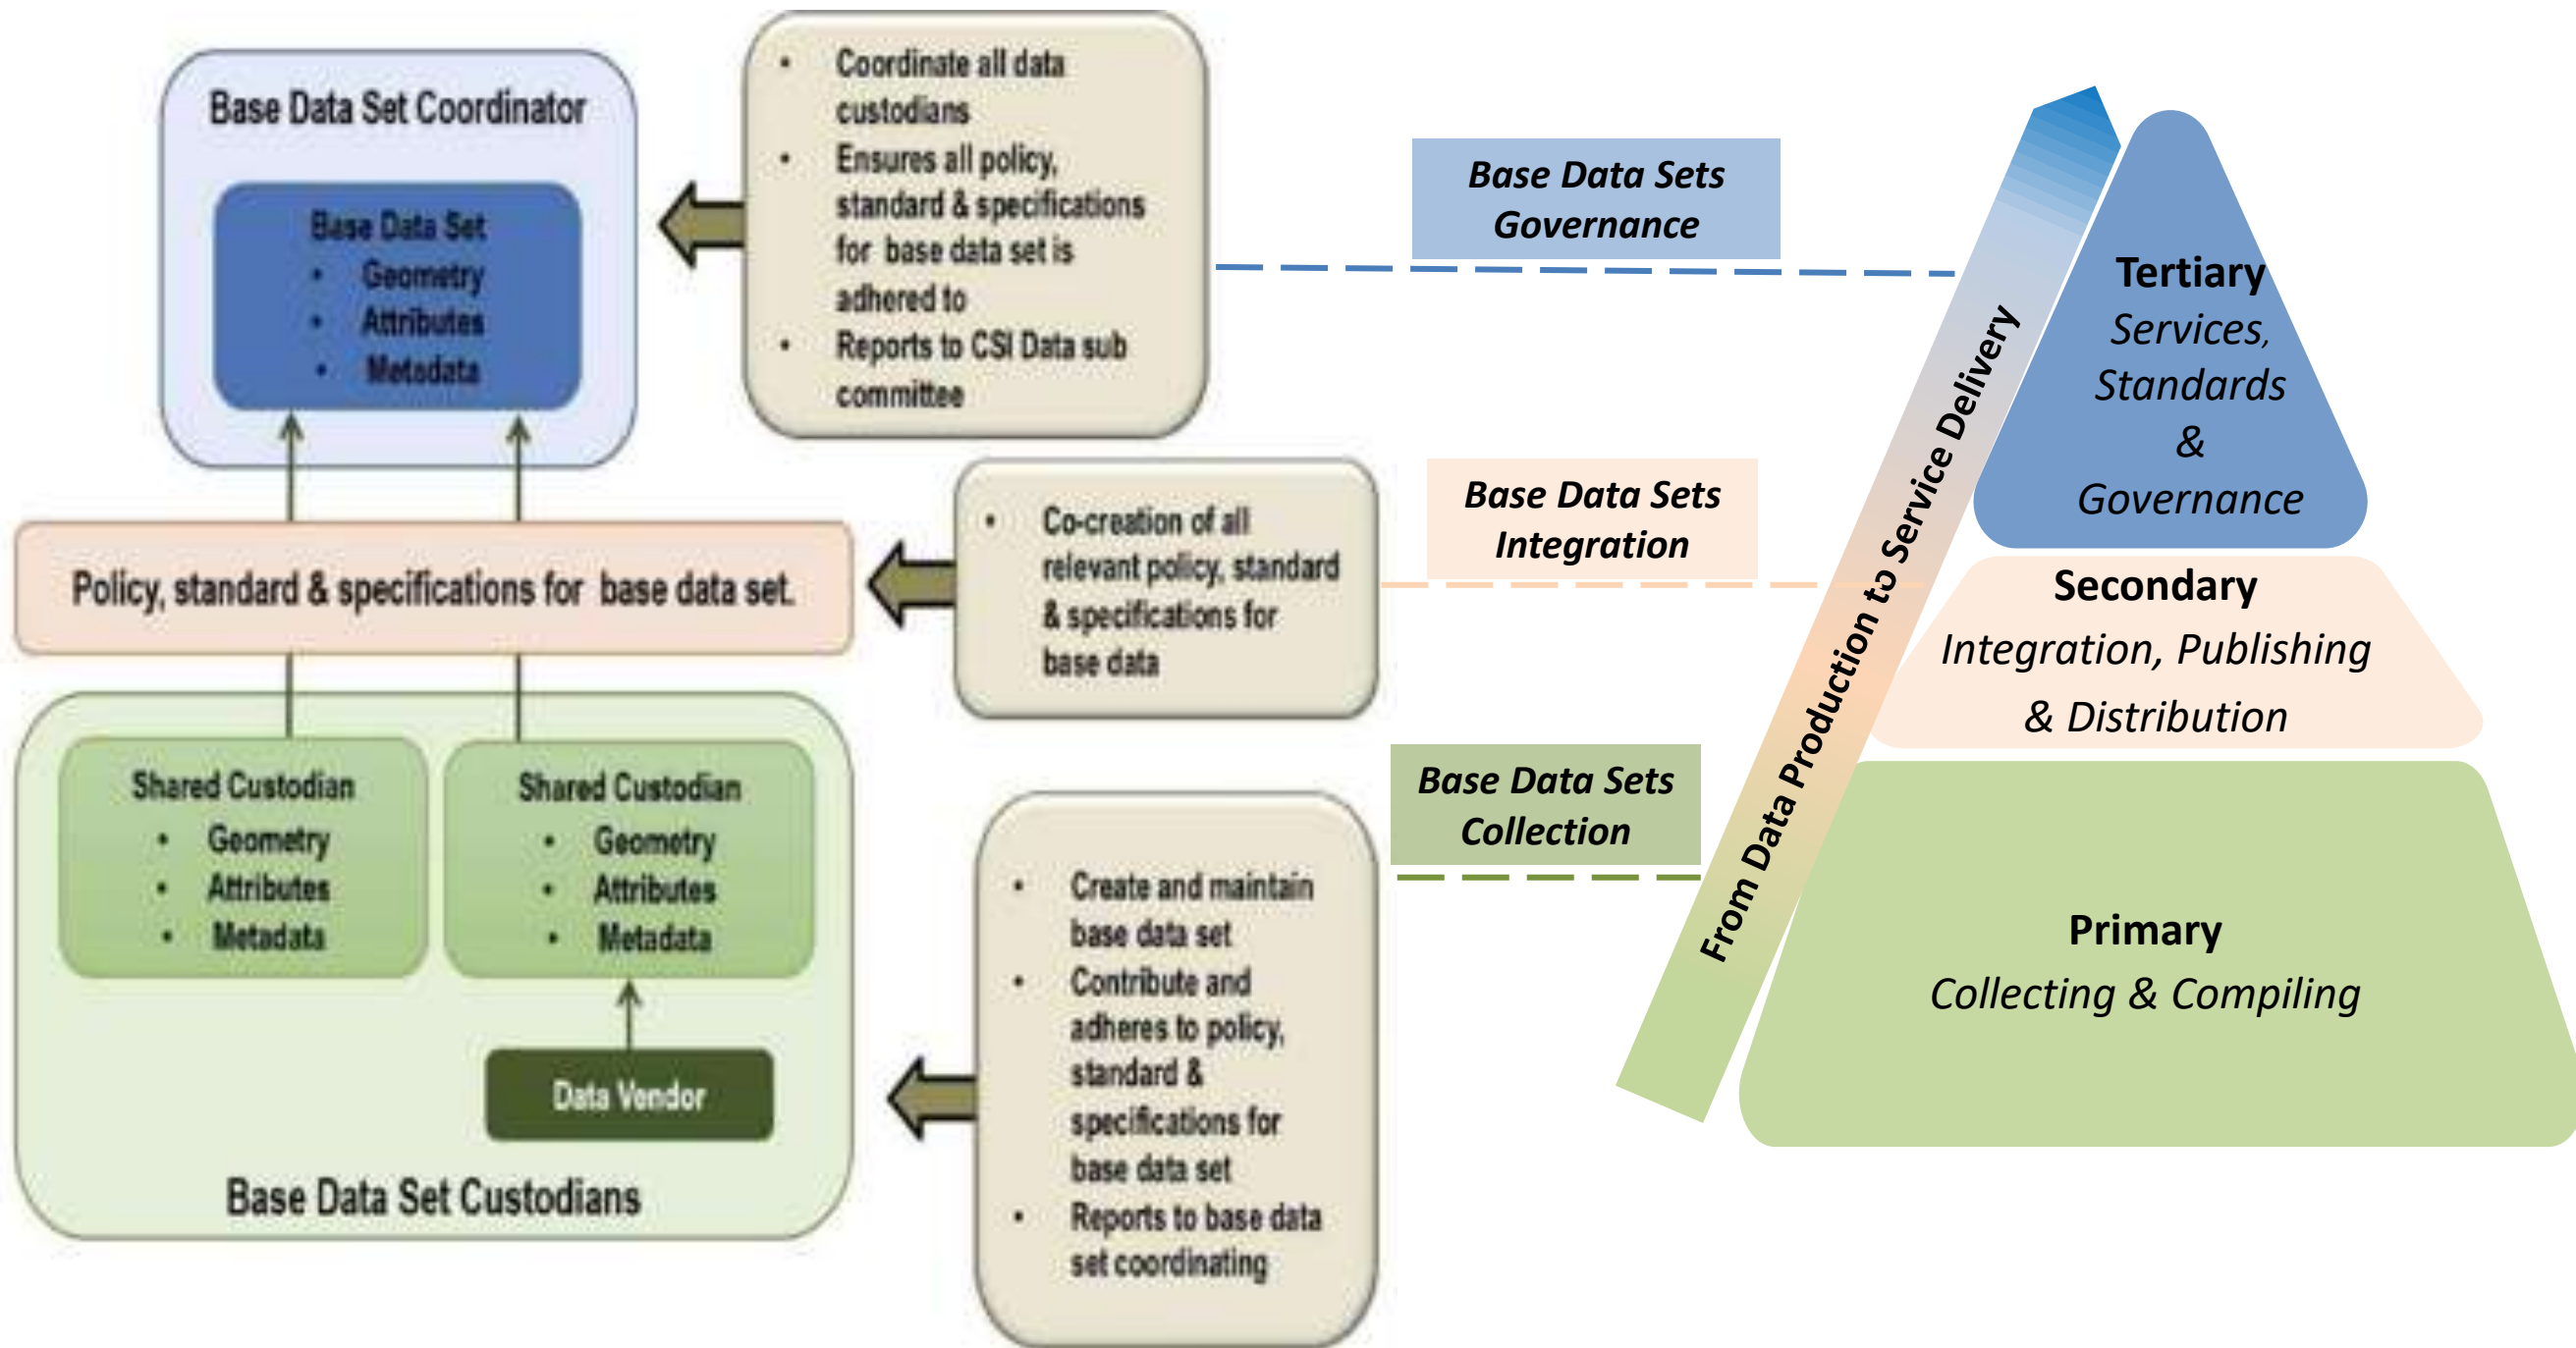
Base Data Set Coordinator

Base Data Set
- Geometry
- Attributes
- Metadata

- Coordinate all data custodians
- Ensures all policy, standard & specifications for base data set is adhered to
- Reports to CSI Data sub committee

Policy, standard & specifications for base data set.

- Co-creation of all relevant policy, standard & specifications for base data

Shared Custodian
- Geometry
- Attributes
- Metadata

Shared Custodian
- Geometry
- Attributes
- Metadata

Data Vendor

Base Data Set Custodians

- Create and maintain base data set
- Contribute and adheres to policy, standard & specifications for base data set
- Reports to base data set coordinating

Base Data Sets Governance

Base Data Sets Integration

Base Data Sets Collection

From Data Production to Service Delivery

Tertiary
Services, Standards & Governance

Secondary
Integration, Publishing & Distribution

Primary
Collecting & Compiling